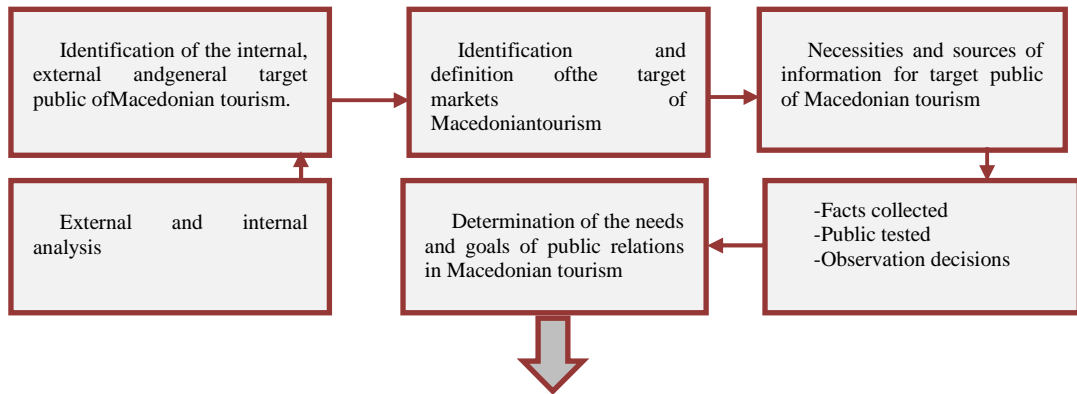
Identification of the internal, external andgeneral target public ofMacedonian tourism.

Identification and definition ofthe target markets of Macedoniantourism

Necessities and sources of information for target public of Macedonian tourism

External and internal analysis

Determination of the needs and goals of public relations in Macedonian tourism

-Facts collected
-Public tested
-Observation decisions